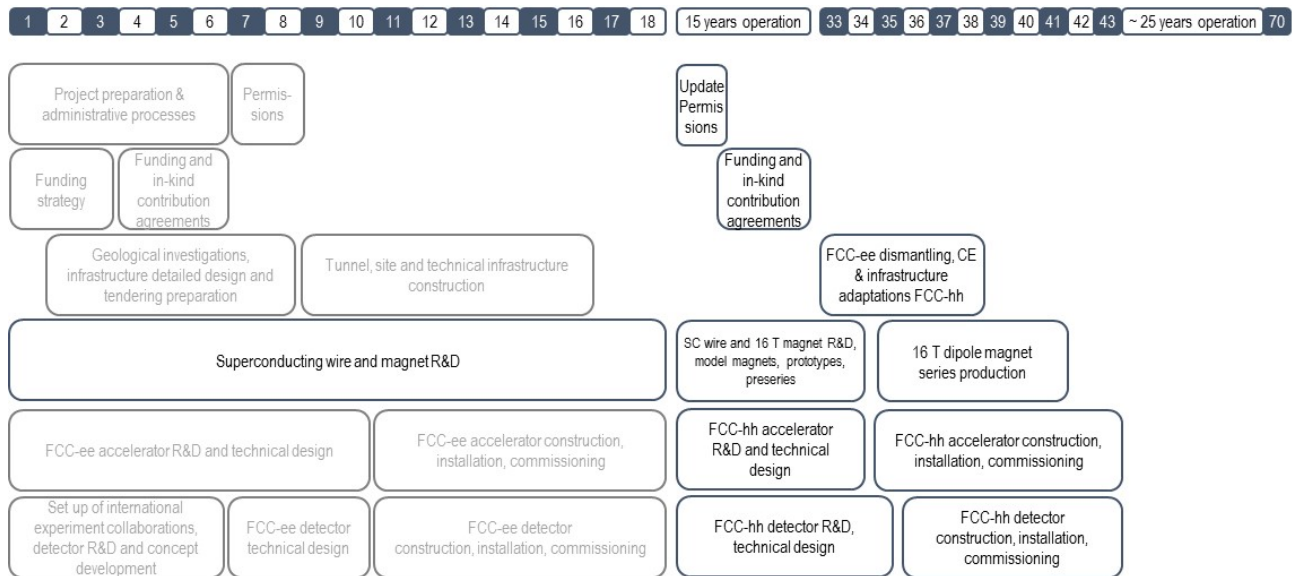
1 2 3 4 5 6 7 8 9 10 11 12 13 14 15 16 17 18 15 years operation 33 34 35 36 37 38 39 40 41 42 43 ~ 25 years operation 70

Project preparation & administrative processes

Permissions

Update Permissions

Funding strategy

Funding and in-kind contribution agreements

Funding and in-kind contribution agreements

FCC-ee dismantling, CE & infrastructure adaptations FCC-hh

Geological investigations, infrastructure detailed design and tendering preparation

Tunnel, site and technical infrastructure construction

Superconducting wire and magnet R&D

SC wire and 16 T magnet R&D, model magnets, prototypes, preseries

16 T dipole magnet series production

FCC-ee accelerator R&D and technical design

FCC-ee accelerator construction, installation, commissioning

FCC-hh accelerator R&D and technical design

FCC-hh accelerator construction, installation, commissioning

Set up of international experiment collaborations, detector R&D and concept development

FCC-ee detector technical design

FCC-ee detector construction, installation, commissioning

FCC-hh detector R&D, technical design

FCC-hh detector construction, installation, commissioning